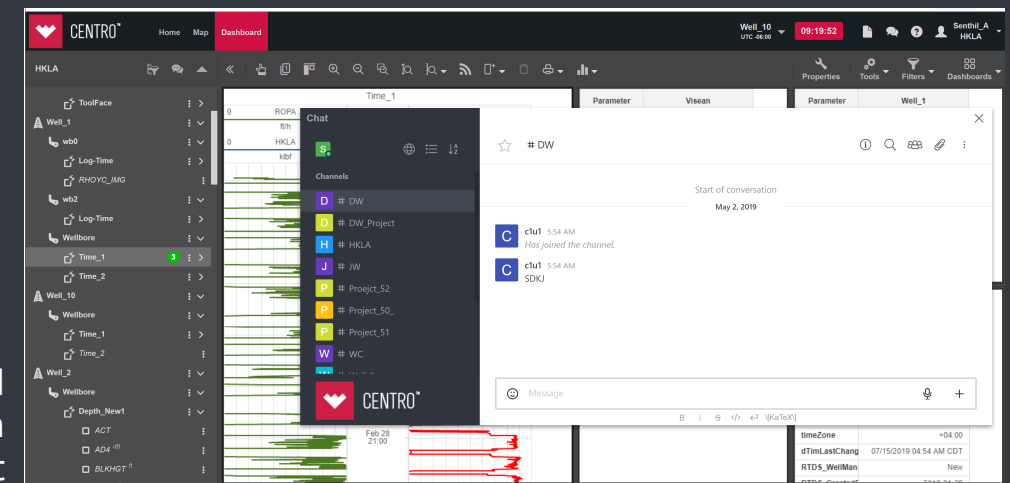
CENTRO™ Home Map Dashboard

Well_10 UTC -06:00 09:19:52 Senthil_A HKLA

HKLA

Properties Tools Filters Dashboards

ToolFace
Well_1
wb0
Log-Time
RHOYC_IMG
wb2
Log-Time
Wellbore
Time_1 3
Time_2
Well_10
Wellbore
Time_1
Time_2
Well_2
Wellbore
Depth_New1
ACT
AD4 $^{dB}$
BLKHGT $^{ft}$

Time_1
0 ROPA
ft/h
0 HKLA
kbf

Feb 28
21:00

| Parameter | Visean |
|---|---|

| Parameter | Well_1 |
|---|---|
| timeZone | +04:00 |
| dTimLastChang | 07/15/2019 04:54 AM CDT |
| RTDS_WellMan | New |

Chat
S
Channels
D # DW
D # DW_Project
H # HKLA
J # JW
P # Proejct_52
P # Project_50_
P # Project_51
W # WC
CENTRO™

# DW

Start of conversation
May 2, 2019

C c1u1 5:54 AM
Has joined the channel.

C c1u1 5:54 AM
SDKJ

Message

B i S </> ↩ \[KaTeX\]